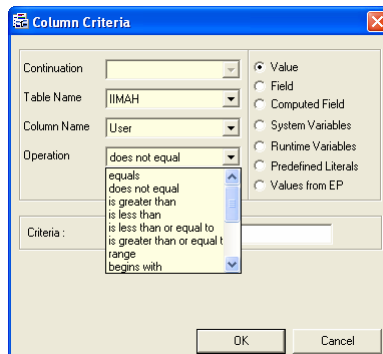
Column Criteria

Continuation
Table Name IIMAH
Column Name User
Operation does not equal

equals
does not equal
is greater than
is less than
is less than or equal to
is greater than or equal t
range
begins with

Value
Field
Computed Field
System Variables
Runtime Variables
Predefined Literals
Values from EP

Criteria :

OK
Cancel